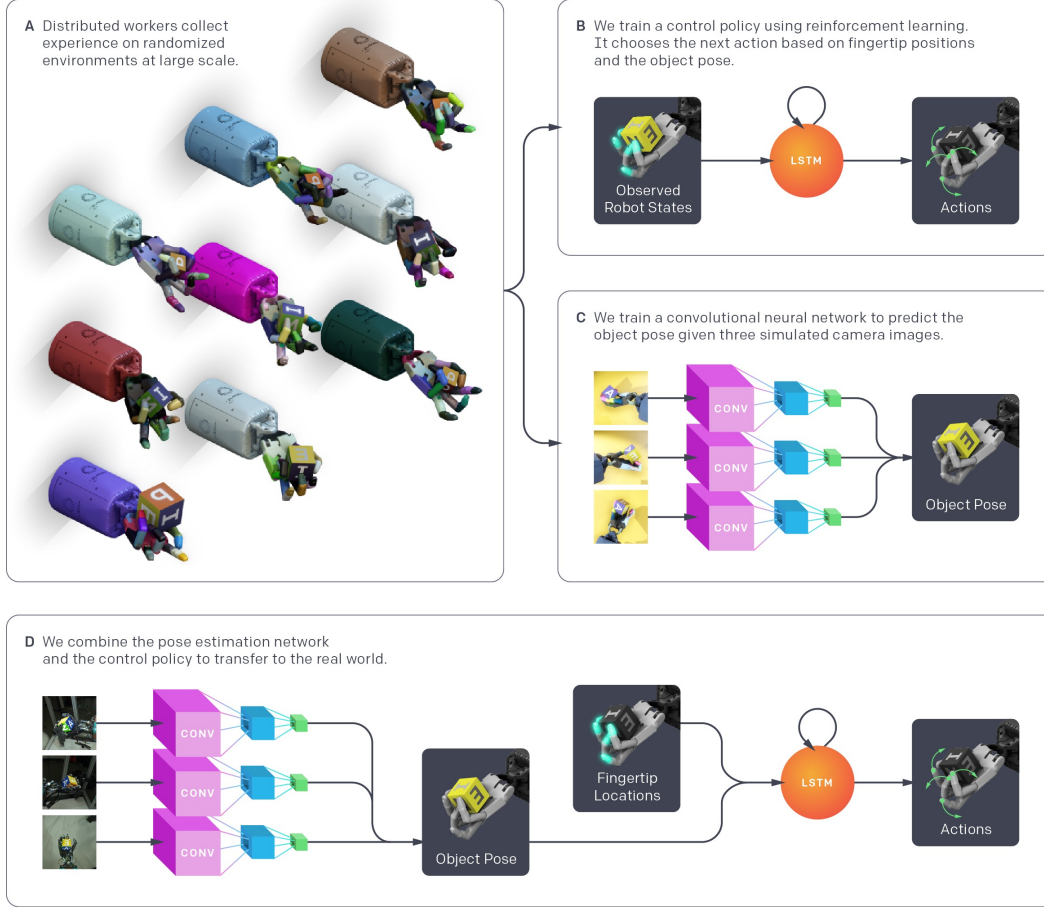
A Distributed workers collect experience on randomized environments at large scale.

B We train a control policy using reinforcement learning. It chooses the next action based on fingertip positions and the object pose.

Observed Robot States

LSTM

Actions

C We train a convolutional neural network to predict the object pose given three simulated camera images.

CONV

CONV

CONV

Object Pose

D We combine the pose estimation network and the control policy to transfer to the real world.

CONV

CONV

CONV

Object Pose

Fingertip Locations

LSTM

Actions